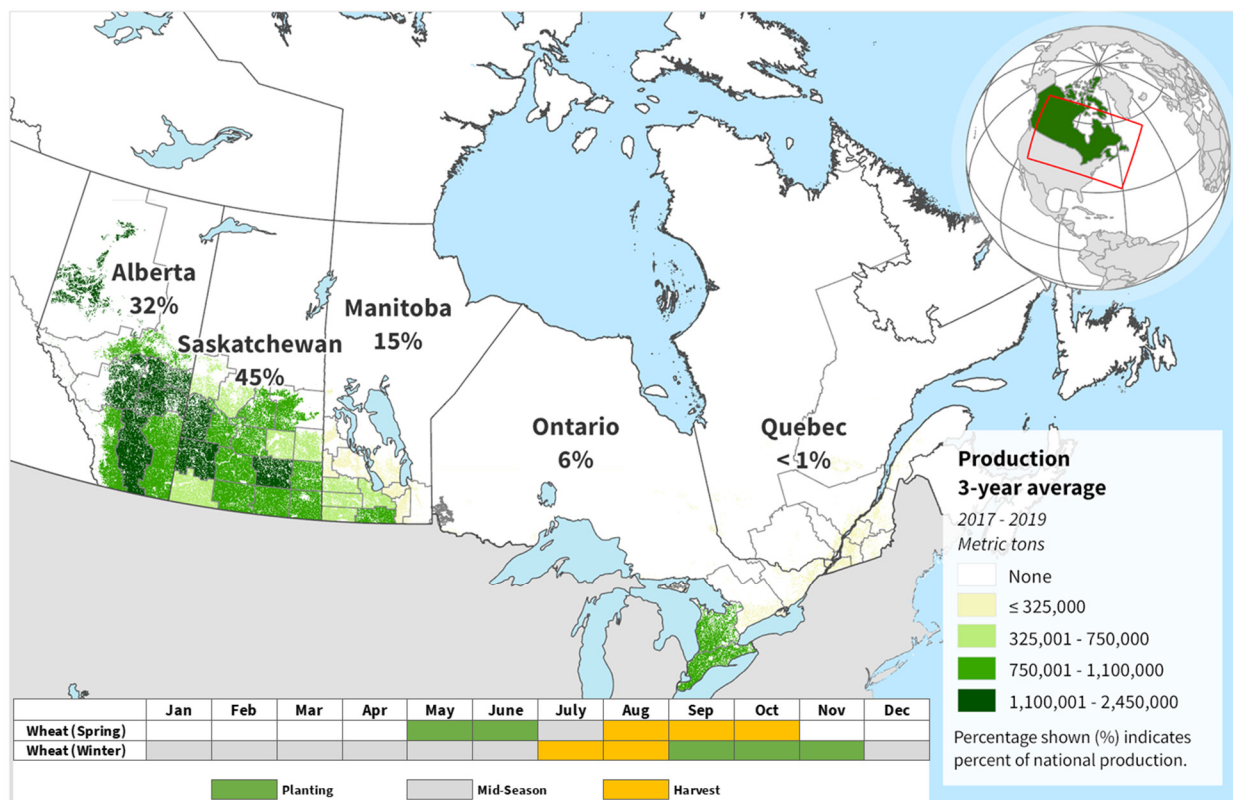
Alberta
32%

Manitoba
15%

Saskatchewan
45%

Ontario
6%

Quebec
< 1%

Production
3-year average
2017 - 2019
Metric tons
None
≤ 325,000
325,001 - 750,000
750,001 - 1,100,000
1,100,001 - 2,450,000
Percentage shown (%) indicates percent of national production.

| | Jan | Feb | Mar | Apr | May | June | July | Aug | Sep | Oct | Nov | Dec |
|---|---|---|---|---|---|---|---|---|---|---|---|---|
| Wheat (Spring) | | | | | | | | | | | | |
| Wheat (Winter) | | | | | | | | | | | | |

Planting
Mid-Season
Harvest